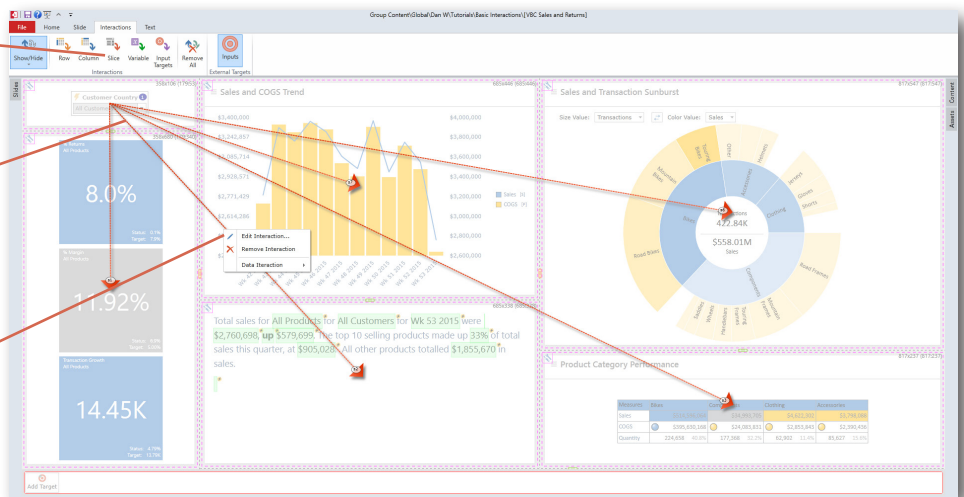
File Home Slide Interactions Text

Group Content\Global\Dan W\Tutorials\Basic Interactions\[VBC Sales and Returns]

Show/Hide Row Column Slice Variable Input Targets Remove All Inputs

Interactions External Targets

Slides

Customer Country

All Customers

% Returns
All Products

8.0%

Status: 0.1%
Target: 7.9%

% Margin
All Products

11.92%

Transaction Growth
All Products

14.45K

Sales and COGS Trend

$3,400,000
$3,342,857
$3,085,714
$2,928,571
$2,771,429
$2,614,286

$4,000,000
$3,800,000
$3,600,000
$3,400,000
$3,200,000
$3,000,000
$2,800,000
$2,600,000

Sales
COGS

Edit Interaction...
Remove Interaction
Data Iteration

Total sales for All Products for All Customers for Wk 53 2015 were $2,760,698, up $579,699. The top 10 selling products made up 33% of total sales this quarter, at $905,028. All other products totalled $1,855,670 in sales.

Sales and Transaction Sunburst

Size Value: Transactions Color Value: Sales

422.84K

$558.01M
Sales

Road Bikes
Mountain Bikes
Touring Bikes
Bikes
Accessories
Clothing
Helmets
Jerseys
Gloves
Shorts
Road Frames
Components
Mountain Frames
Touring Frames
Pedals
Wheels

Product Category Performance

| Measures | Bikes | | Components | | Clothing | | Accessories | |
|---|---|---|---|---|---|---|---|---|
| Sales | | | | $34,993,799 | | $4,620,302 | | $3,794,084 |
| COGS | | $305,600,108 | | $24,083,933 | | $2,855,843 | | $2,390,436 |
| Quantity | 224,658 | 90.8% | 177,568 | 52.2% | 62,902 | 11.4% | 85,627 | 13.5% |

Add Target

Content
Assets